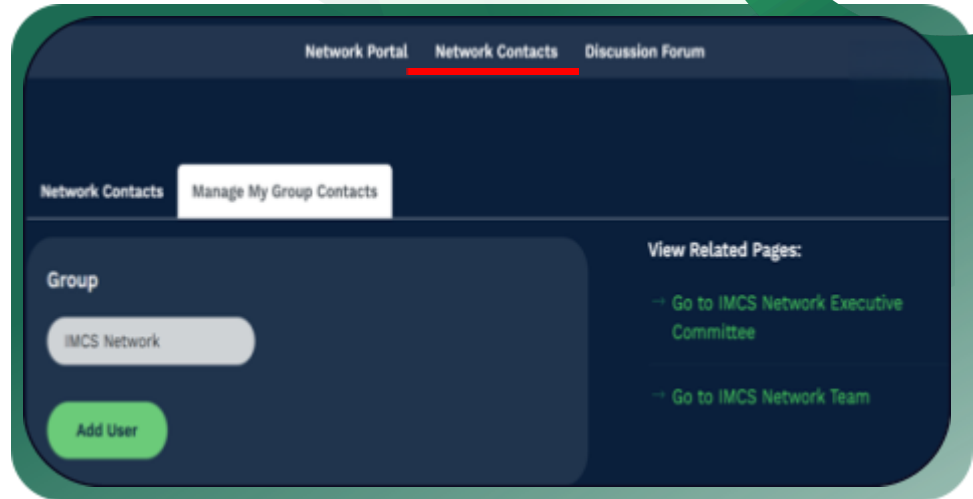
Network Portal Network Contacts Discussion Forum

Network Contacts Manage My Group Contacts

Group

IMCS Network

Add User

View Related Pages:

→ Go to IMCS Network Executive Committee

→ Go to IMCS Network Team